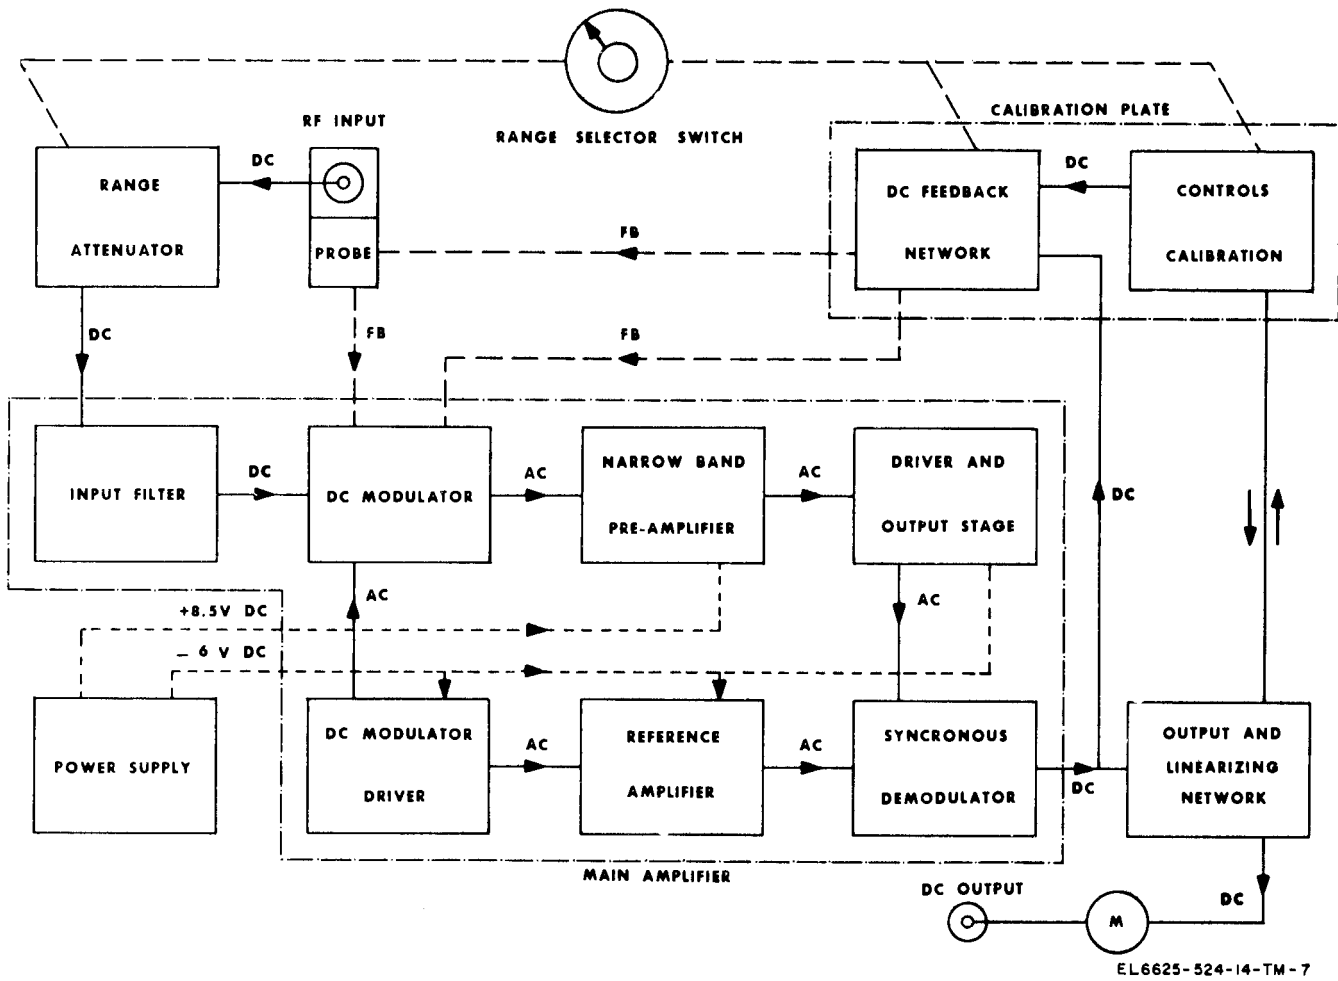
RANGE SELECTOR SWITCH

CALIBRATION PLATE

RF INPUT

RANGE ATTENUATOR

DC

PROBE

FB

DC FEEDBACK NETWORK

DC

CONTROLS CALIBRATION

DC

FB

FB

INPUT FILTER

DC

DC MODULATOR

AC

NARROW BAND PRE-AMPLIFIER

AC

DRIVER AND OUTPUT STAGE

DC

AC

+8.5V DC

AC

– 6 V DC

POWER SUPPLY

DC MODULATOR DRIVER

AC

REFERENCE AMPLIFIER

AC

SYNCRONOUS DEMODULATOR

DC

OUTPUT AND LINEARIZING NETWORK

MAIN AMPLIFIER

DC OUTPUT

M

DC

EL6625-524-14-TM-7